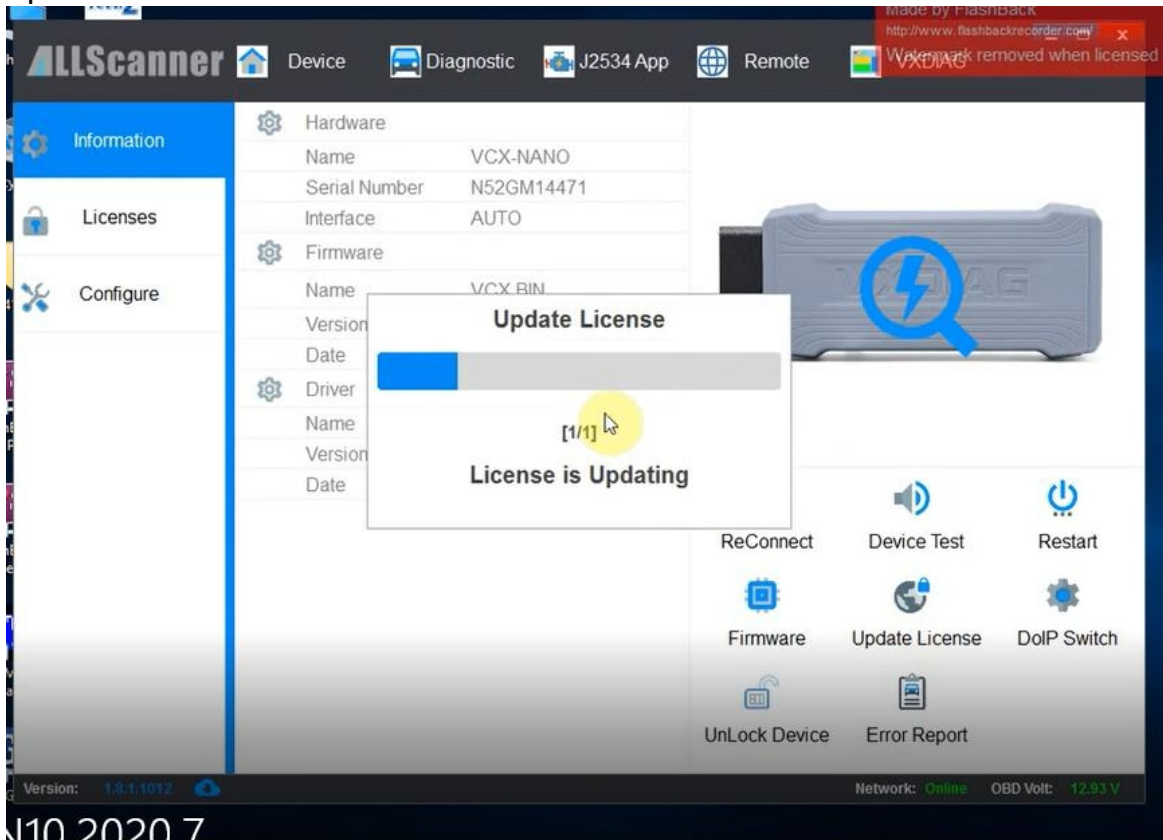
ALLScanner Device Diagnostic J2534 App Remote VXDIAG

Made by FlashBack
http://www.flashbackrecorder.com
Watermark removed when licensed

Information
Licenses
Configure

Hardware
Name VCX-NANO
Serial Number N52GM14471
Interface AUTO
Firmware
Name VCX BIN
Version
Date
Driver
Name
Version
Date

Update License
[1/1]
License is Updating

ReConnect
Device Test
Restart
Firmware
Update License
DoIP Switch
UnLock Device
Error Report

Version: 1.8.1.1012
Network: Online OBD Volt: 12.93 V

N10 2020 7